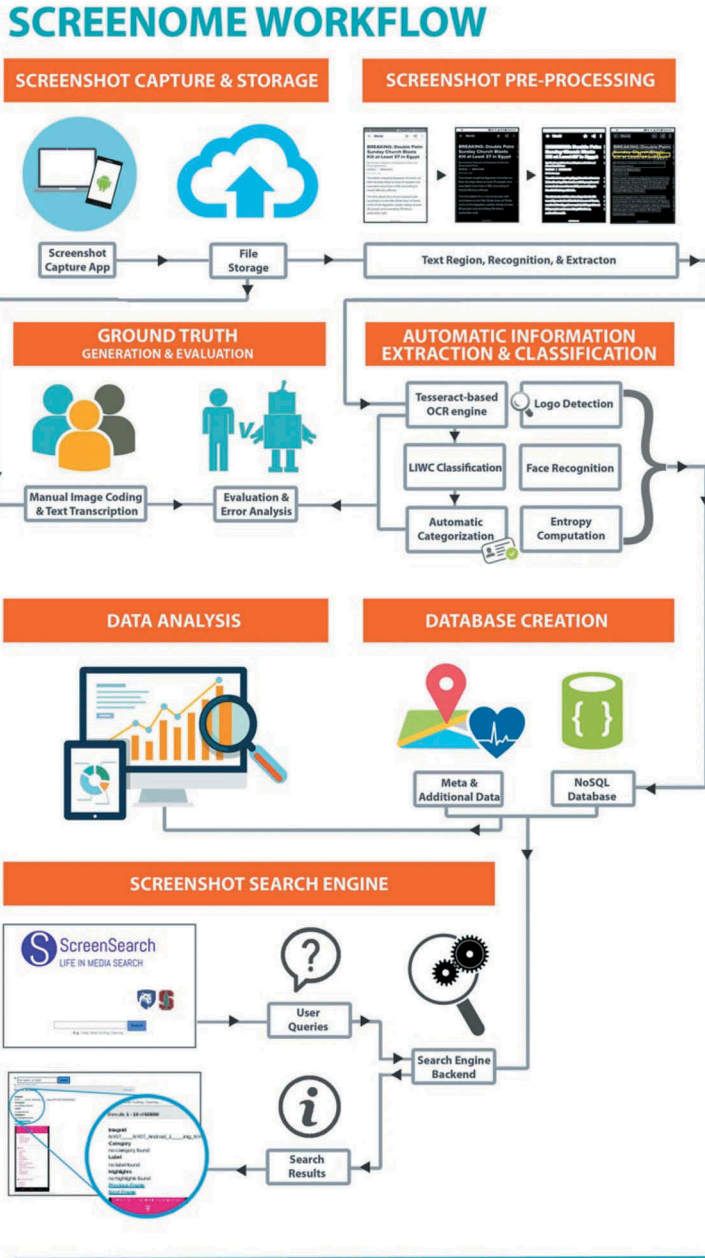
SCREENOME WORKFLOW

SCREENSHOT CAPTURE & STORAGE

SCREENSHOT PRE-PROCESSING

BREAKING: Double Palm Sunday Church Blasts Kill at Least 37 in Egypt

BREAKING: Double Palm Sunday Church Blasts Kill at Least 37 in Egypt

BREAKING: Double Palm Sunday Church Blasts

BREAKING: Double Palm Sunday Church Blasts

Screenshot Capture App

File Storage

Text Region, Recognition, & Extracton

GROUND TRUTH
GENERATION & EVALUATION

AUTOMATIC INFORMATION EXTRACTION & CLASSIFICATION

V

Tesseract-based OCR engine

Logo Detection

LIWC Classification

Face Recognition

Automatic Categorization

Entropy Computation

Manual Image Coding & Text Transcription

Evaluation & Error Analysis

DATA ANALYSIS

DATABASE CREATION

{ }

Meta & Additional Data

NoSQL Database

SCREENSHOT SEARCH ENGINE

ScreenSearch
LIFE IN MEDIA SEARCH

Search

User Queries

Search Engine Backend

Search Results

Results 1 - 10 of 60000

Integral
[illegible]
Category
no category found
Label
no label found
Highlights
no highlight found
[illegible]
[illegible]